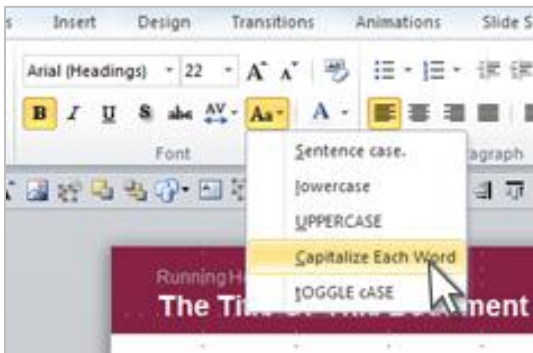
s Insert Design Transitions Animations Slide S

Arial (Headings) 22 A A

B I U S abc AV Aa A

Font

Sentence case.

lowercase

UPPERCASE

Capitalize Each Word

tOGGLE cASE

agraph

Running H

The Title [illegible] ment